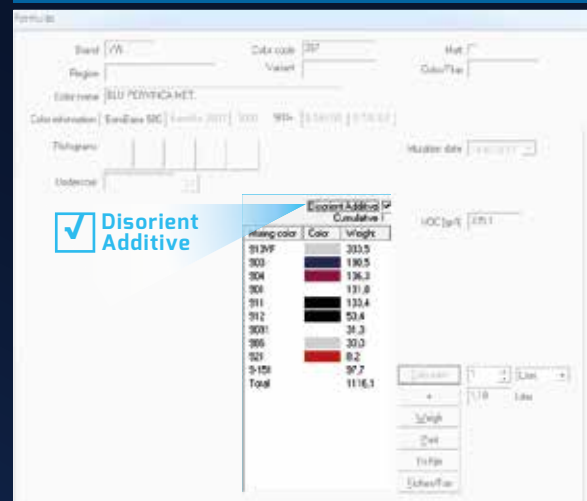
Formula

Brand VW
Color code 397
Matt
Region
Variant
Color/Year
Color name BLU PERVINCA MET.
Color information EuroBase 500 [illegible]
Pictogram
Mutation date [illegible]
Undercoat

Disorient Additive

Disorient Additive
Cumulative

| Mixing color | Color | Weight |
|---|---|---|
| 513VF | | 333,5 |
| 503 | | 190,5 |
| 504 | | 136,3 |
| 500 | | 131,8 |
| 511 | | 133,4 |
| 512 | | 53,4 |
| 5001 | | 31,3 |
| 565 | | 30,3 |
| 521 | | 8,2 |
| 5-150 | | 97,7 |
| Total | | 1116,1 |

VOC [g/l] 575,1

Calculate 1 Liter
+ 1,18 Liter
Weigh
Print
To file
Etichette/Fast